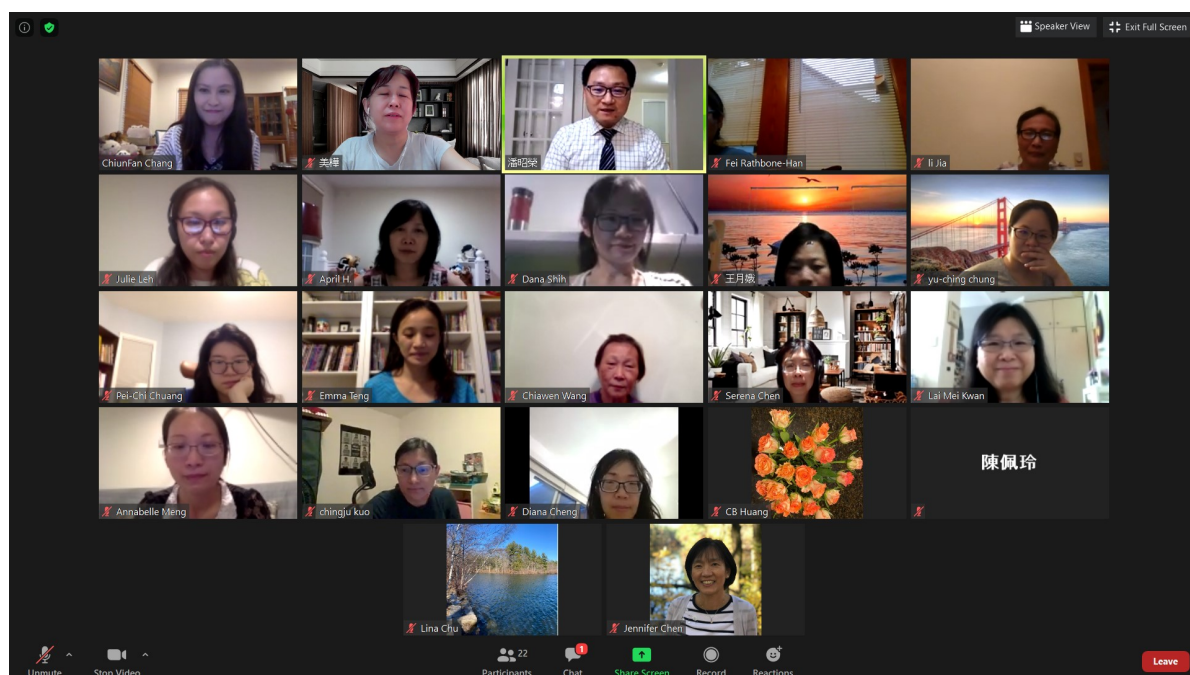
Speaker View
Exit Full Screen

ChiunFan Chang
美樺
潘昭榮
Fei Rathbone-Han
li Jia

Julie Leh
April H.
Dana Shih
王月娥
yu-ching chung

Pei-Chi Chuang
Emma Teng
Chiawen Wang
Serena Chen
Lai Mei Kwan

Annabelle Meng
chingju kuo
Diana Cheng
CB Huang
陳佩玲

Lina Chu
Jennifer Chen

Unmute
Stop Video
22
Participants
1
Chat
Share Screen
Record
Reactions
Leave